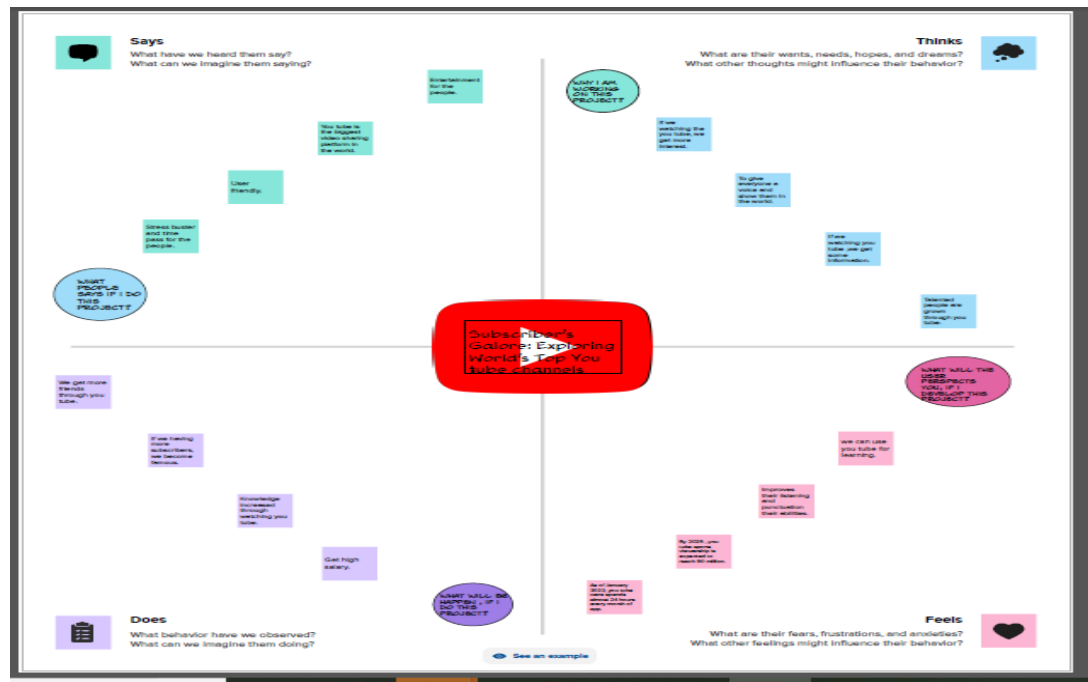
Says
What have we heard them say?
What can we imagine them saying?

Entertainment for the people.

You tube is the biggest video sharing platform in the world.

User friendly.

Stress buster and time pass for the people.

WHAT PEOPLE SAYS IF I DO THIS PROJECT?

Thinks
What are their wants, needs, hopes, and dreams?
What other thoughts might influence their behavior?

WHY I AM WORKING ON THIS PROJECT?

If we watching the you tube, we get more interest.

To give everyone a voice and show them to the world.

If we watching you tube ,we get some information.

Talented people are grown through you tube.

Subscriber's Galore: Exploring World's Top You tube channels

We get more friends through you tube.

If we having more subscribers, we become famous.

Knowledge increased through watching you tube.

Get high salary.

WHAT WILL BE HAPPEN , IF I DO THIS PROJECT?

Does
What behavior have we observed?
What can we imagine them doing?

WHAT WILL THE USER PERSPECTS YOU, IF I DEVELOP THIS PROJECT?

we can use you tube for learning.

Improves their listening and punctuation their abilities.

By 2025 , you tube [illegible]

As of January 2023, you tube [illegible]

Feels
What are their fears, frustrations, and anxieties?
What other feelings might influence their behavior?

See an example